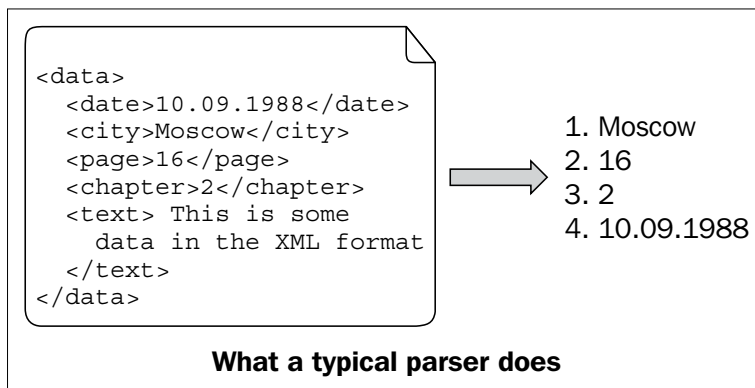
<data>
  <date>10.09.1988</date>
  <city>Moscow</city>
  <page>16</page>
  <chapter>2</chapter>
  <text> This is some
    data in the XML format
  </text>
</data>

1. Moscow
2. 16
3. 2
4. 10.09.1988

What a typical parser does